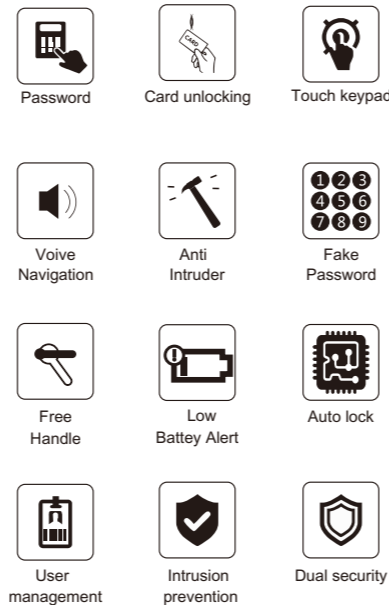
Password

CARD

Card unlocking

Touch keypad

Voive Navigation

Anti Intruder

123
456
789

Fake Password

Free Handle

Low Battey Alert

Auto lock

User management

Intrusion prevention

Dual security